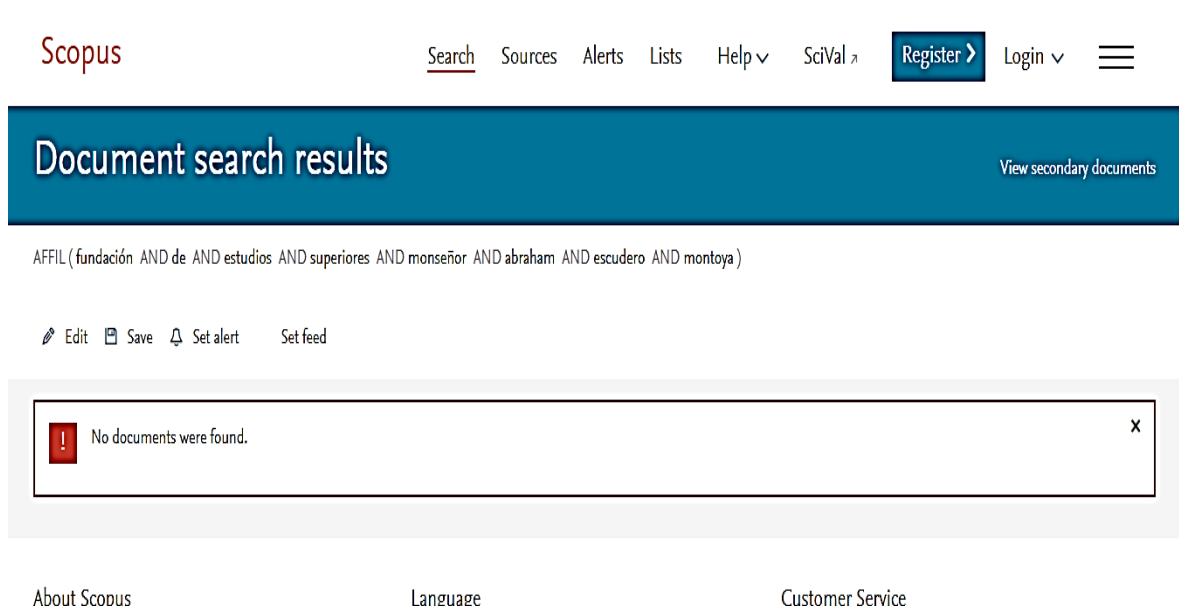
Scopus

Search Sources Alerts Lists Help ∨ SciVal ↗ Register › Login ∨

Document search results

View secondary documents

AFFIL ( fundación AND de AND estudios AND superiores AND monseñor AND abraham AND escudero AND montoya )

Edit Save Set alert Set feed

! No documents were found.

x

About Scopus

Language

Customer Service